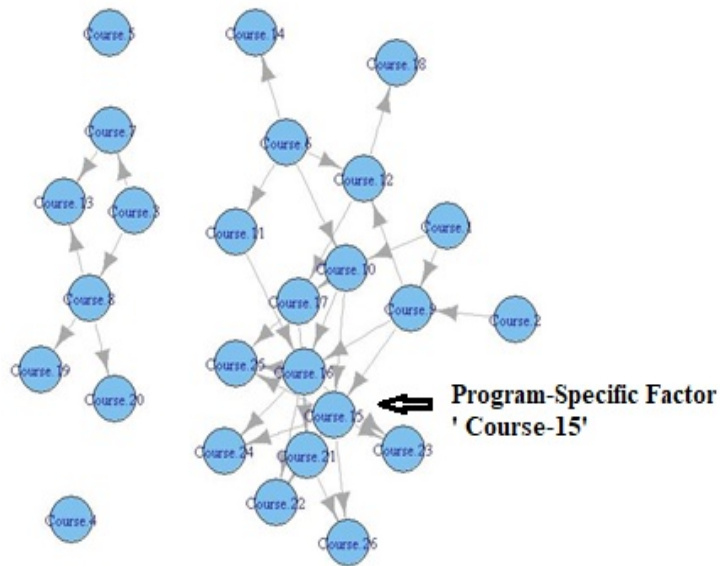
Course.5
Course.14
Course.18
Course.7
Course.6
Course.12
Course.13
Course.3
Course.11
Course.1
Course.10
Course.8
Course.17
Course.9
Course.2
Course.19
Course.25
Course.16
Course.20
Course.15
Course.24
Course.21
Course.23
Course.22
Course.4
Course.26

Program-Specific Factor ' Course-15'